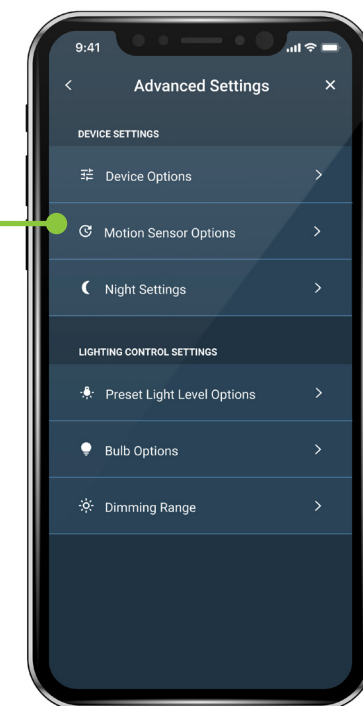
9:41

<

Advanced Settings

×

DEVICE SETTINGS

Device Options

>

Motion Sensor Options

>

Night Settings

>

LIGHTING CONTROL SETTINGS

Preset Light Level Options

>

Bulb Options

>

Dimming Range

>